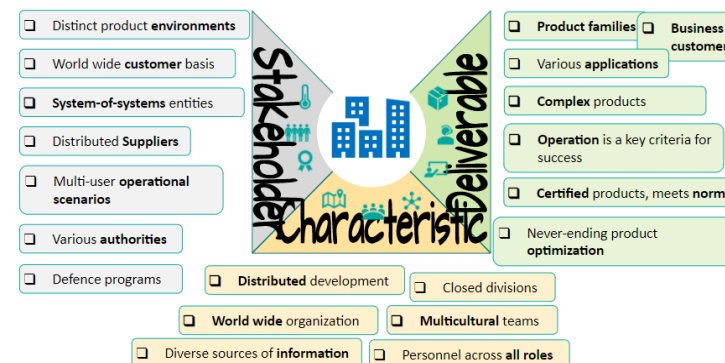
Distinct product environments

World wide customer basis

System-of-systems entities

Distributed Suppliers

Multi-user operational scenarios

Various authorities

Defence programs

Stakeholder

Deliverable

Characteristic

Product families

Business customer

Various applications

Complex products

Operation is a key criteria for success

Certified products, meets norm

Never-ending product optimization

Distributed development

Closed divisions

World wide organization

Multicultural teams

Diverse sources of information

Personnel across all roles